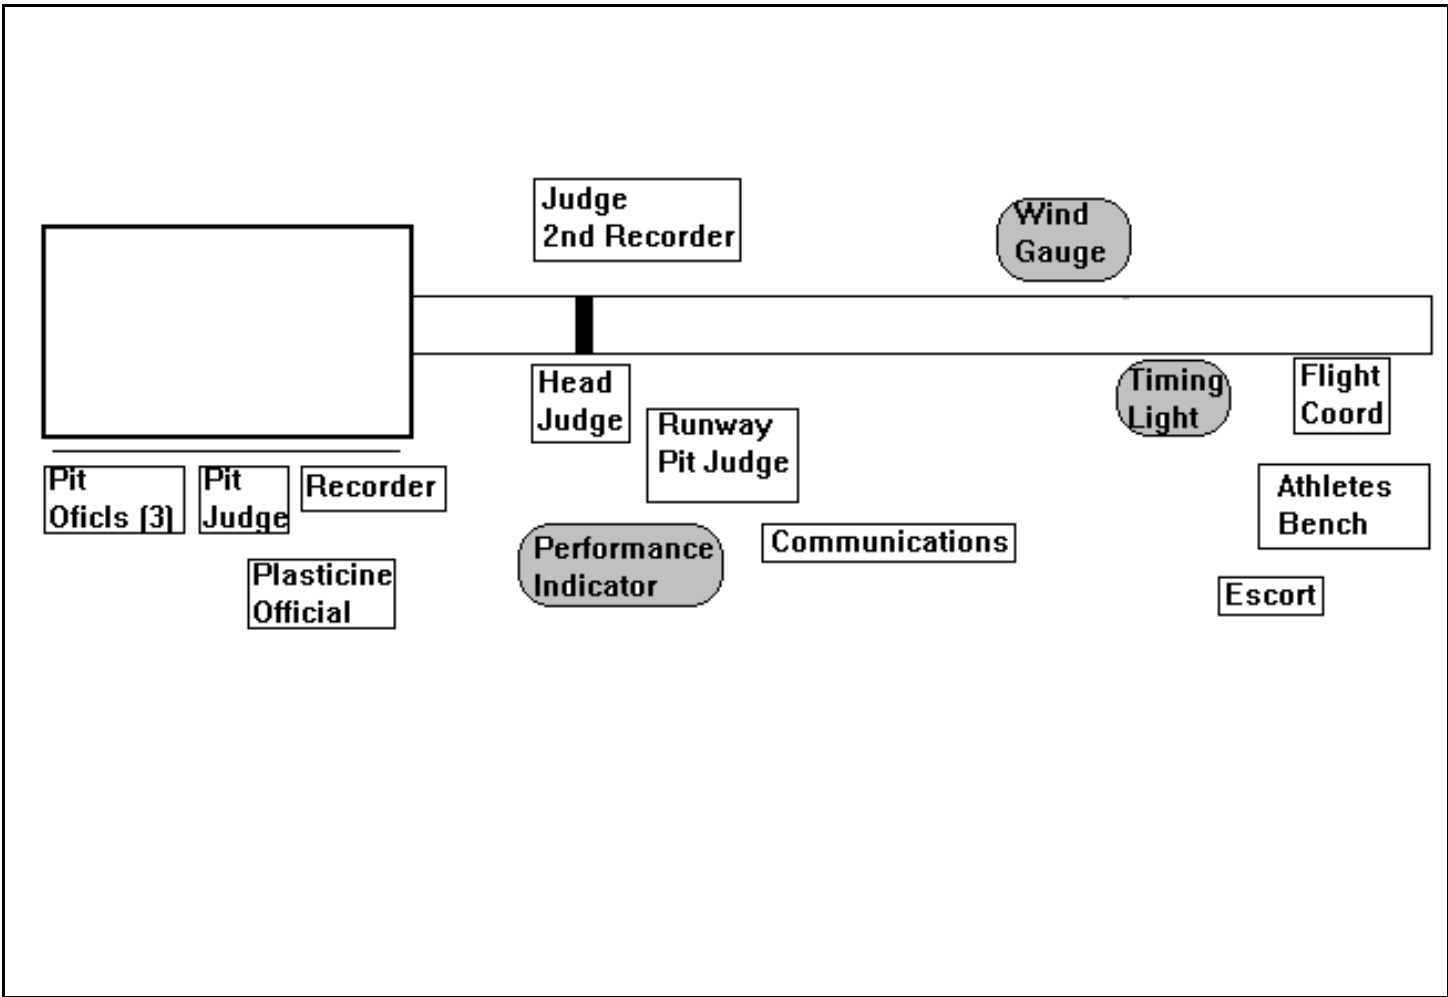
Judge
2nd Recorder

Wind
Gauge

Head
Judge

Runway
Pit Judge

Timing
Light

Flight
Coord

Pit
Oficls (3)

Pit
Judge

Recorder

Athletes
Bench

Performance
Indicator

Communications

Plasticine
Official

Escort